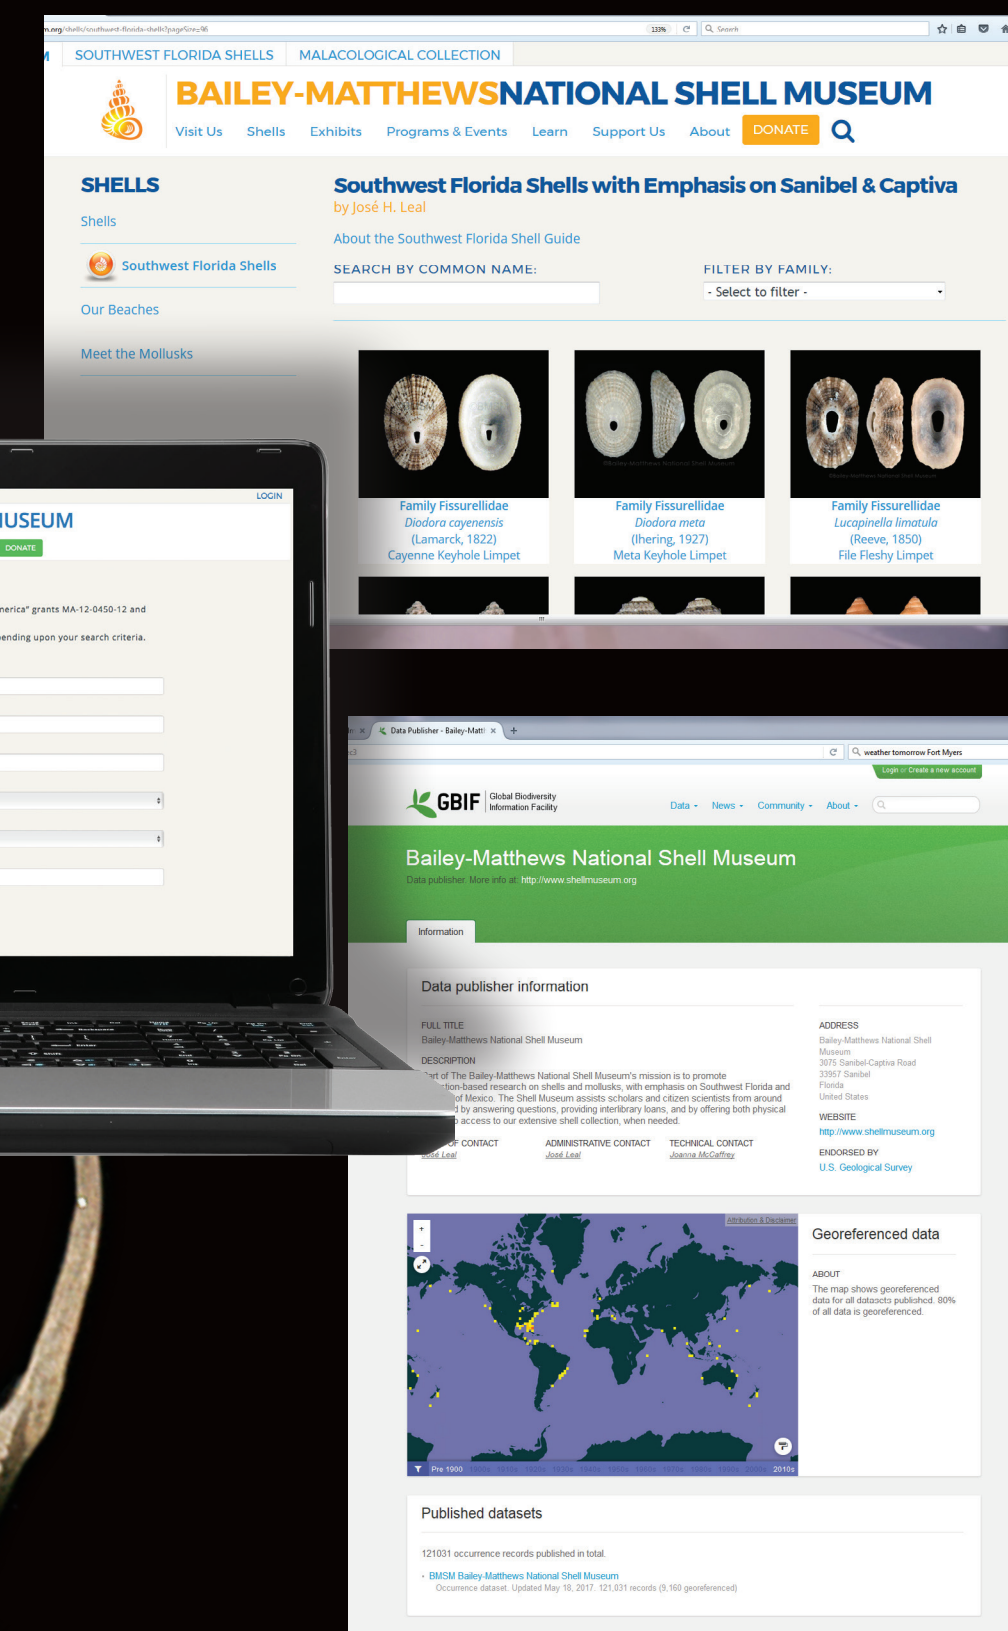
m.org/shells/southwest-florida-shells?pageSize=96

Search

SOUTHWEST FLORIDA SHELLS | MALACOLOGICAL COLLECTION

BAILEY-MATTHEWSNATIONAL SHELL MUSEUM

Visit Us Shells Exhibits Programs & Events Learn Support Us About DONATE

SHELLS

Shells

Southwest Florida Shells

Our Beaches

Meet the Mollusks

Southwest Florida Shells with Emphasis on Sanibel & Captiva

by José H. Leal

About the Southwest Florida Shell Guide

SEARCH BY COMMON NAME:

FILTER BY FAMILY:

- Select to filter -

Family Fissurellidae
Diodora cayenensis
(Lamarck, 1822)
Cayenne Keyhole Limpet

Family Fissurellidae
Diodora meta
(Ihering, 1927)
Meta Keyhole Limpet

Family Fissurellidae
Lucapinella limatula
(Reeve, 1850)
File Fleshy Limpet

LOGIN

IUSEUM

DONATE

merica" grants MA-12-0450-12 and

ending upon your search criteria.

Data Publisher - Bailey-Matt

weather tomorrow Fort Myers

Login or Create a new account

GBIF Global Biodiversity Information Facility

Data News Community About

Bailey-Matthews National Shell Museum

Data publisher. More info at: http://www.shellmuseum.org

Information

Data publisher information

FULL TITLE
Bailey-Matthews National Shell Museum

DESCRIPTION
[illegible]art of The Bailey-Matthews National Shell Museum's mission is to promote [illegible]tion-based research on shells and mollusks, with emphasis on Southwest Florida and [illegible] of Mexico. The Shell Museum assists scholars and citizen scientists from around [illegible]d by answering questions, providing interlibrary loans, and by offering both physical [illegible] access to our extensive shell collection, when needed.

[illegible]OF CONTACT
José Leal

ADMINISTRATIVE CONTACT
José Leal

TECHNICAL CONTACT
Joanna McCaffrey

ADDRESS
Bailey-Matthews National Shell Museum
3075 Sanibel-Captiva Road
33957 Sanibel
Florida
United States

WEBSITE
http://www.shellmuseum.org

ENDORSED BY
U.S. Geological Survey

Attribution & Disclaimer

Georeferenced data

ABOUT
The map shows georeferenced data for all datasets published. 80% of all data is georeferenced.

Pre 1900 2010s

Published datasets

121031 occurrence records published in total.

BMSM Bailey-Matthews National Shell Museum
Occurrence dataset. Updated May 18, 2017. 121,031 records (9,160 georeferenced)